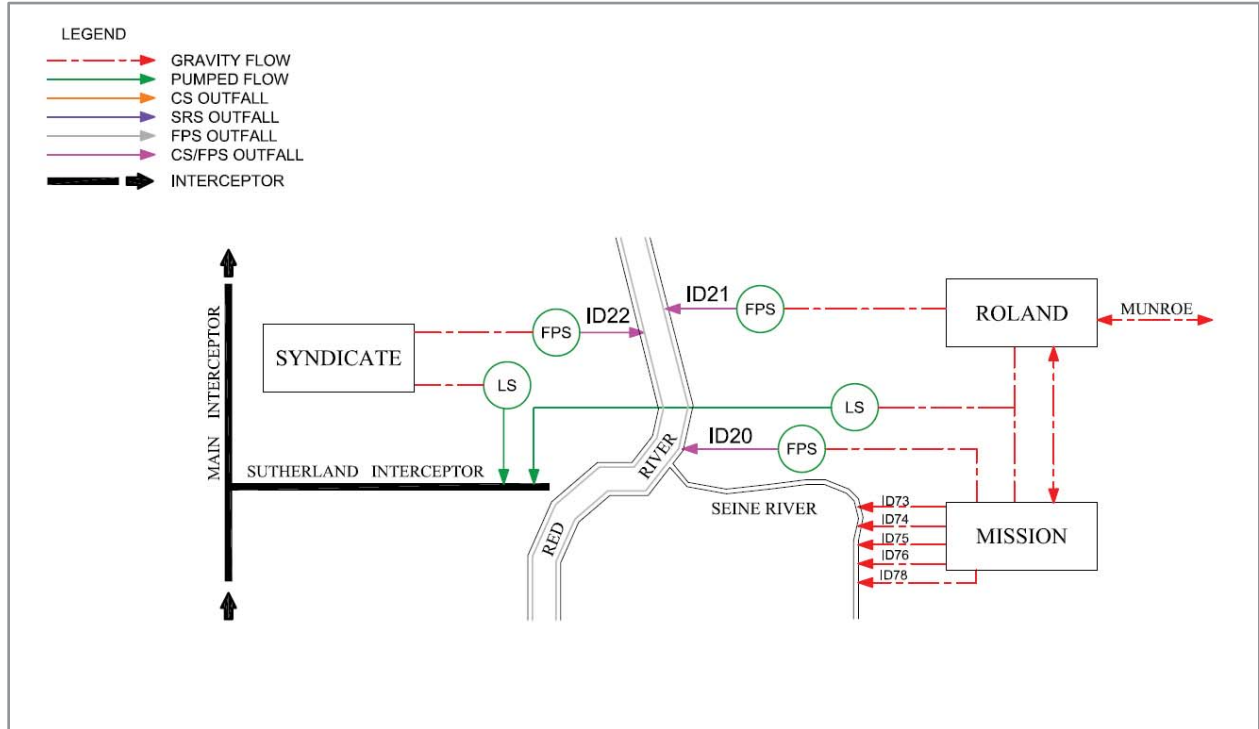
LEGEND
GRAVITY FLOW
PUMPED FLOW
CS OUTFALL
SRS OUTFALL
FPS OUTFALL
CS/FPS OUTFALL
INTERCEPTOR

MAIN INTERCEPTOR

SYNDICATE
FPS
ID22
LS
ID21
FPS
ROLAND
MUNROE
LS
ID20
FPS
RED RIVER
SUTHERLAND INTERCEPTOR
SEINE RIVER
ID73
ID74
ID75
ID76
ID78
MISSION